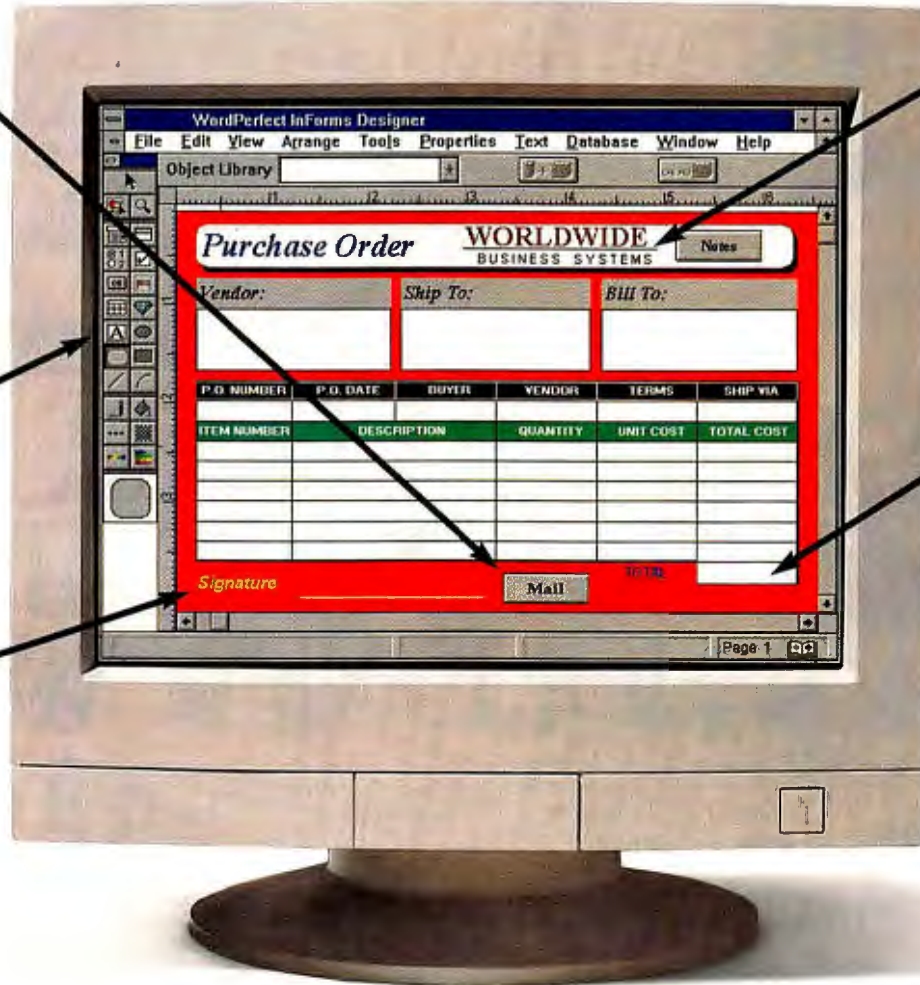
WordPerfect InForms Designer

File Edit View Arrange Tools Properties Text Database Window Help

Object Library

Purchase Order

WORLDWIDE
BUSINESS SYSTEMS

Notes

Vendor:

Ship To:

Bill To:

| P.O. NUMBER | P.O. DATE | BUYER | VENDOR | TERMS | SHIP VIA |
|---|---|---|---|---|---|
| | | | | | |

| ITEM NUMBER | DESCRIPTION | QUANTITY | UNIT COST | TOTAL COST |
|---|---|---|---|---|
| | | | | |
| | | | | |
| | | | | |
| | | | | |
| | | | | |
| | | | | |

Signature

Mail

TOTAL

Page 1